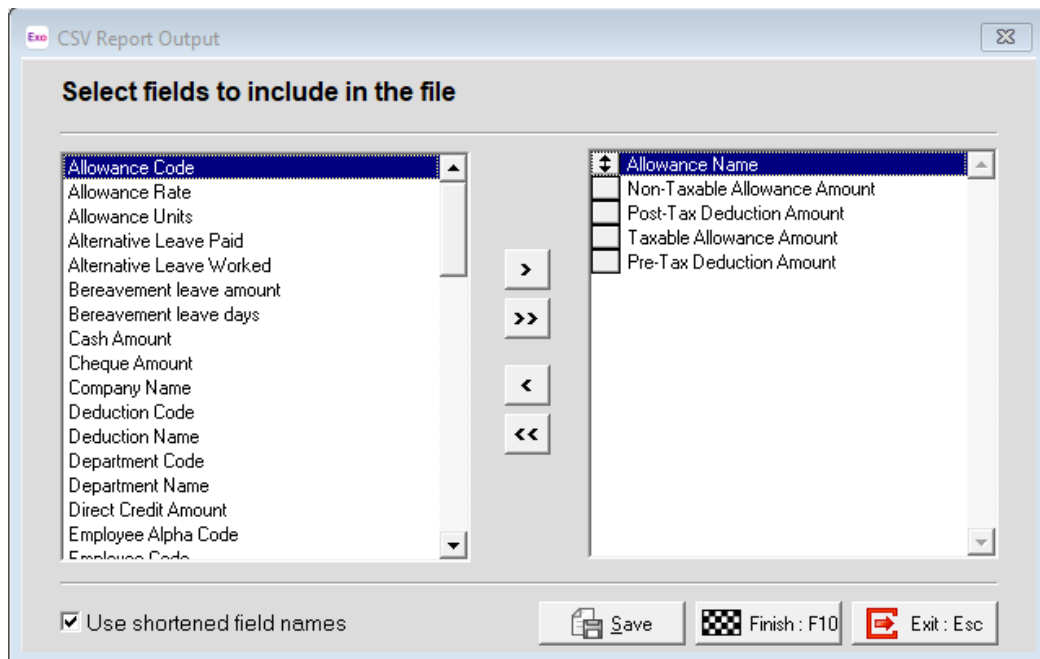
Exo CSV Report Output

Select fields to include in the file

Allowance Code
Allowance Rate
Allowance Units
Alternative Leave Paid
Alternative Leave Worked
Bereavement leave amount
Bereavement leave days
Cash Amount
Cheque Amount
Company Name
Deduction Code
Deduction Name
Department Code
Department Name
Direct Credit Amount
Employee Alpha Code
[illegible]

>
>>
<
<<

Allowance Name
Non-Taxable Allowance Amount
Post-Tax Deduction Amount
Taxable Allowance Amount
Pre-Tax Deduction Amount

Use shortened field names

Save
Finish : F10
Exit : Esc